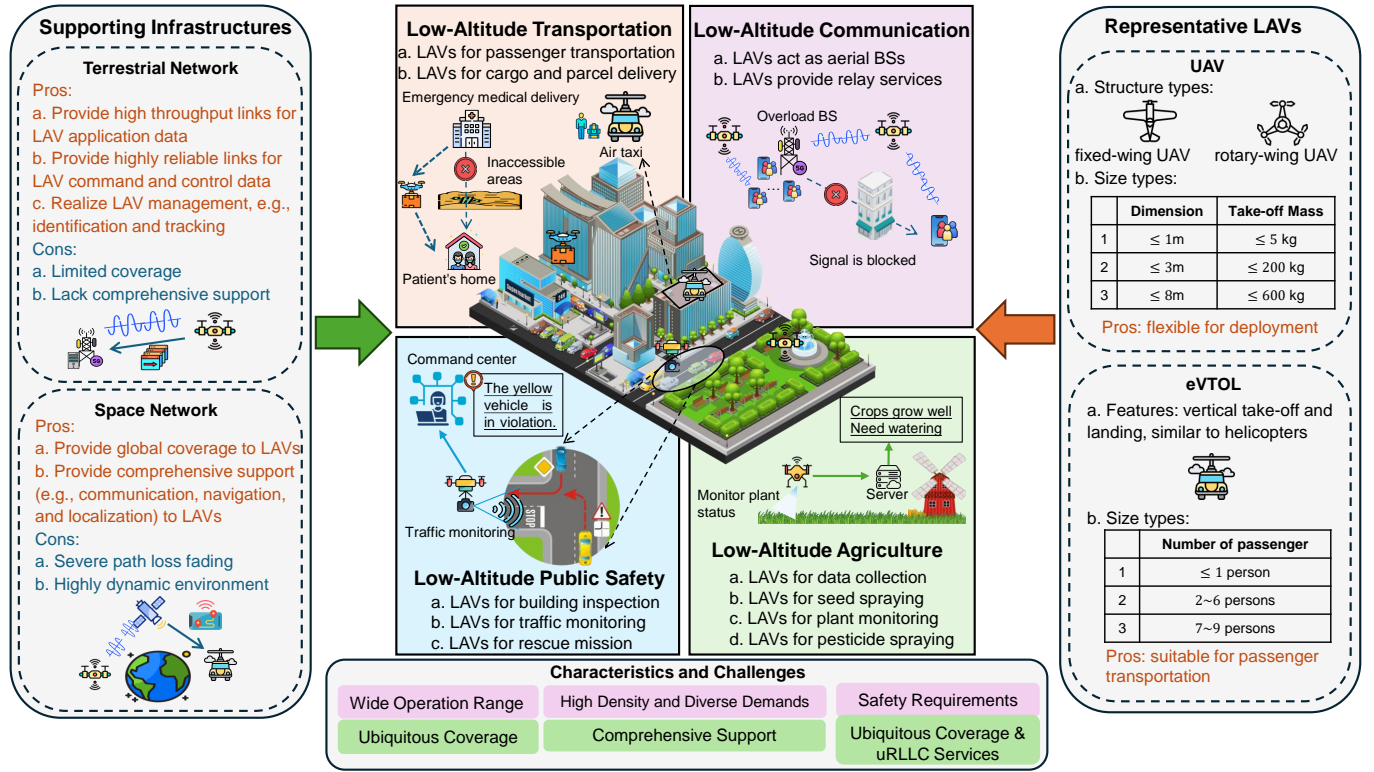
Supporting Infrastructures

Terrestrial Network

Pros:
a. Provide high throughput links for LAV application data
b. Provide highly reliable links for LAV command and control data
c. Realize LAV management, e.g., identification and tracking
Cons:
a. Limited coverage
b. Lack comprehensive support

Space Network

Pros:
a. Provide global coverage to LAVs
b. Provide comprehensive support (e.g., communication, navigation, and localization) to LAVs
Cons:
a. Severe path loss fading
b. Highly dynamic environment

Low-Altitude Transportation
a. LAVs for passenger transportation
b. LAVs for cargo and parcel delivery

Emergency medical delivery
Inaccessible areas
Air taxi
Patient's home

Low-Altitude Communication
a. LAVs act as aerial BSs
b. LAVs provide relay services

Overload BS
Signal is blocked

Command center
The yellow vehicle is in violation.
Traffic monitoring

Low-Altitude Public Safety
a. LAVs for building inspection
b. LAVs for traffic monitoring
c. LAVs for rescue mission

Crops grow well
Need watering
Monitor plant status
Server

Low-Altitude Agriculture
a. LAVs for data collection
b. LAVs for seed spraying
c. LAVs for plant monitoring
d. LAVs for pesticide spraying

Characteristics and Challenges
Wide Operation Range
High Density and Diverse Demands
Safety Requirements
Ubiquitous Coverage
Comprehensive Support
Ubiquitous Coverage & uRLLC Services

Representative LAVs

UAV
a. Structure types:
fixed-wing UAV
rotary-wing UAV
b. Size types:

| | Dimension | Take-off Mass |
|---|---|---|
| 1 | $\leq$ 1m | $\leq$ 5 kg |
| 2 | $\leq$ 3m | $\leq$ 200 kg |
| 3 | $\leq$ 8m | $\leq$ 600 kg |

Pros: flexible for deployment

eVTOL
a. Features: vertical take-off and landing, similar to helicopters
b. Size types:

| | Number of passenger |
|---|---|
| 1 | $\leq$ 1 person |
| 2 | 2~6 persons |
| 3 | 7~9 persons |

Pros: suitable for passenger transportation